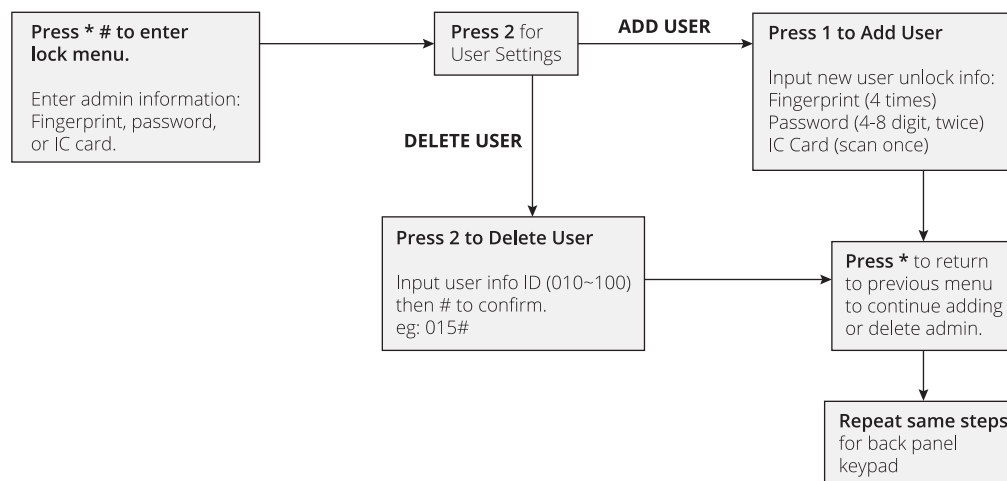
Press * # to enter lock menu.

Enter admin information: Fingerprint, password, or IC card.

Press 2 for User Settings

ADD USER

Press 1 to Add User

Input new user unlock info:
Fingerprint (4 times)
Password (4-8 digit, twice)
IC Card (scan once)

DELETE USER

Press 2 to Delete User

Input user info ID (010~100) then # to confirm.
eg: 015#

Press * to return to previous menu to continue adding or delete admin.

Repeat same steps for back panel keypad